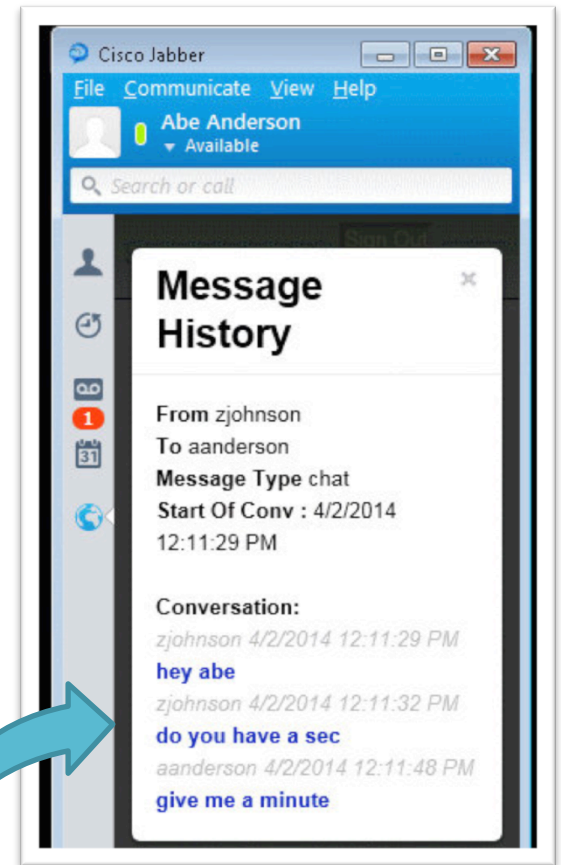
Cisco Jabber

File Communicate View Help

Abe Anderson
Available

Search or call

Sign Out

1

31

Message History

×

From zjohnson
To aanderson
Message Type chat
Start Of Conv : 4/2/2014 12:11:29 PM

Conversation:
zjohnson 4/2/2014 12:11:29 PM
hey abe
zjohnson 4/2/2014 12:11:32 PM
do you have a sec
aanderson 4/2/2014 12:11:48 PM
give me a minute